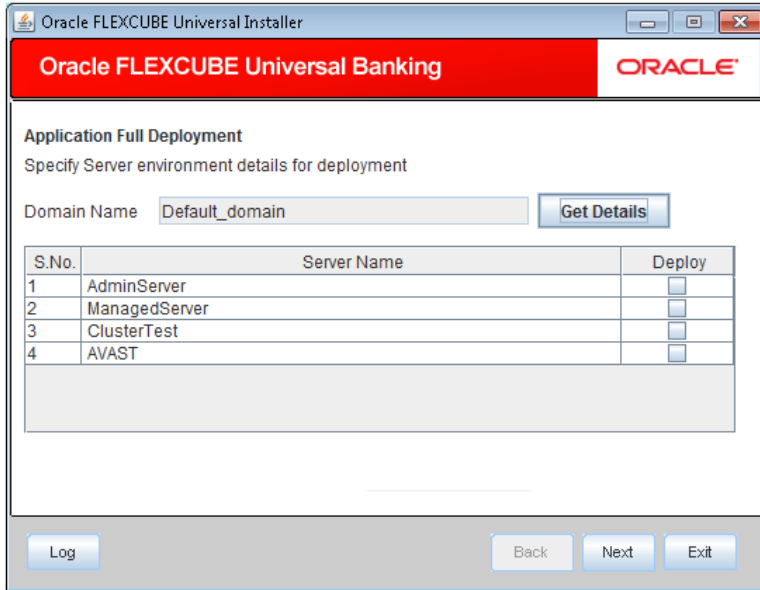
Oracle FLEXCUBE Universal Installer

Oracle FLEXCUBE Universal Banking

ORACLE

Application Full Deployment

Specify Server environment details for deployment

Domain Name Default_domain

Get Details

| S.No. | Server Name | Deploy |
|---|---|---|
| 1 | AdminServer | |
| 2 | ManagedServer | |
| 3 | ClusterTest | |
| 4 | AVAST | |

Log

Back

Next

Exit